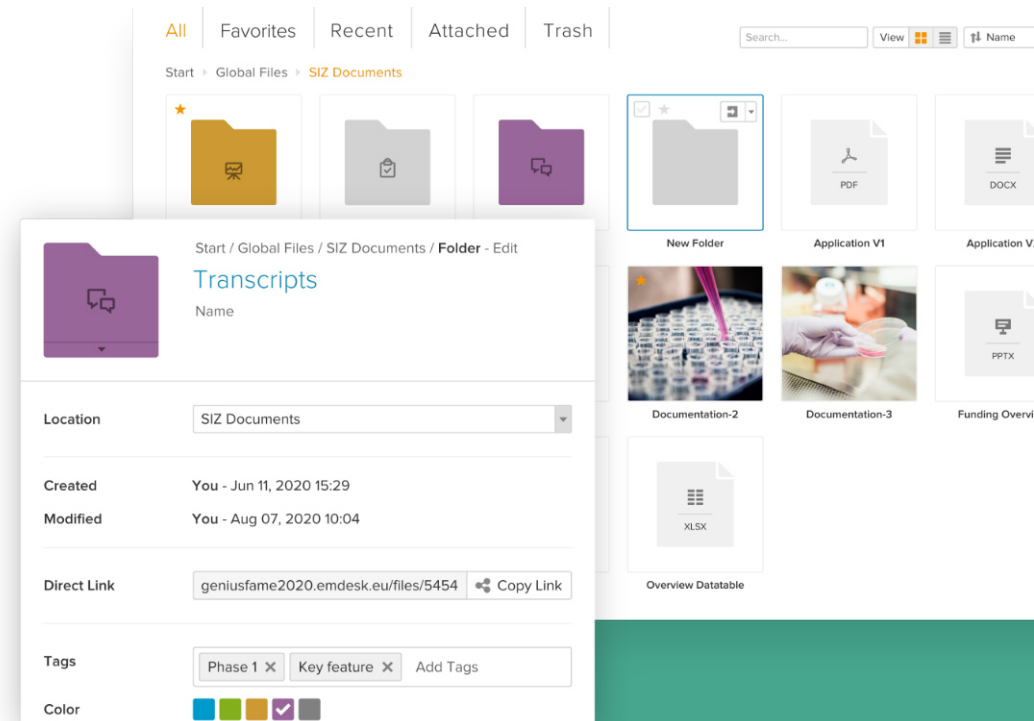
All Favorites Recent Attached Trash

Search...

View

Name

Start Global Files SIZ Documents

New Folder

PDF

Application V1

DOCX

Application V

Documentation-2

Documentation-3

PPTX

Funding Overvi

XLSX

Overview Datatable

Start / Global Files / SIZ Documents / Folder - Edit

Transcripts

Name

Location SIZ Documents

Created You - Jun 11, 2020 15:29

Modified You - Aug 07, 2020 10:04

Direct Link geniusfame2020.emdesk.eu/files/5454 Copy Link

Tags Phase 1 ✕ Key feature ✕ Add Tags

Color